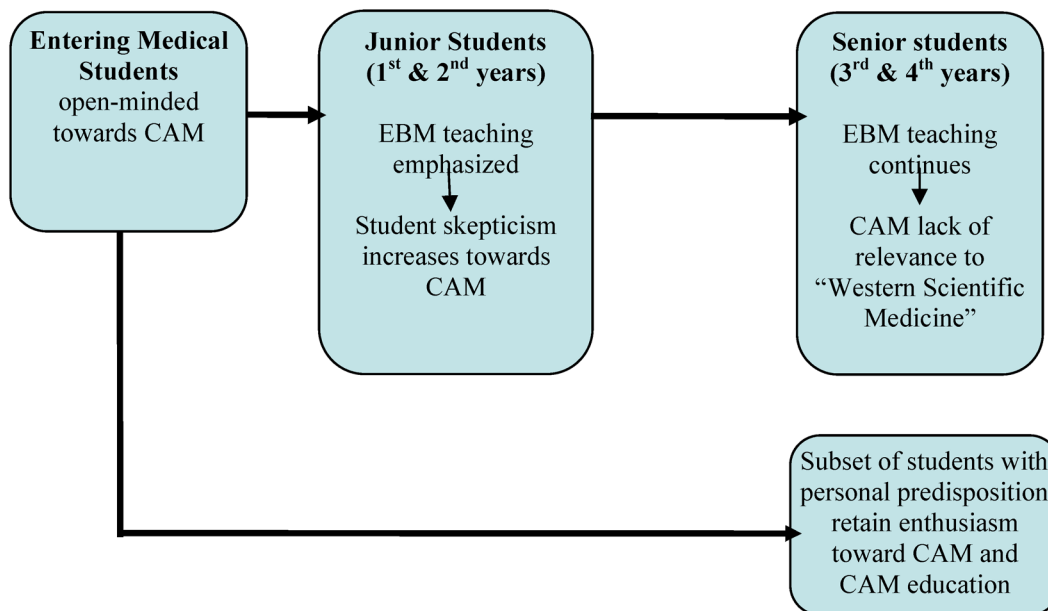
Entering Medical Students
open-minded towards CAM

Junior Students ($1^{st}$ & $2^{nd}$ years)
EBM teaching emphasized
Student skepticism increases towards CAM

Senior students ($3^{rd}$ & $4^{th}$ years)
EBM teaching continues
CAM lack of relevance to "Western Scientific Medicine"

Subset of students with personal predisposition retain enthusiasm toward CAM and CAM education